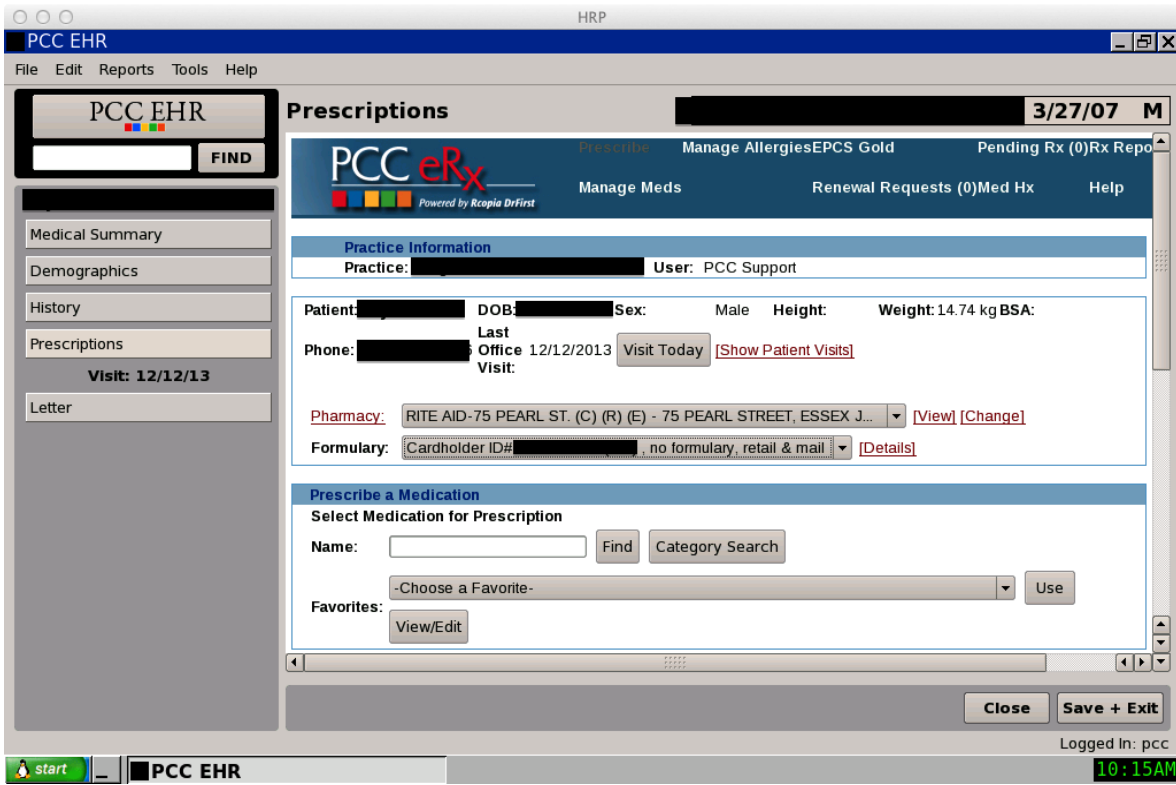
HRP
PCC EHR
File Edit Reports Tools Help
PCC EHR
FIND
Medical Summary
Demographics
History
Prescriptions
Visit: 12/12/13
Letter

Prescriptions
3/27/07 M

PCC eRx
Powered by Rcopia DrFirst
Prescribe Manage AllergiesEPCS Gold Pending Rx (0)Rx Repo
Manage Meds Renewal Requests (0)Med Hx Help

Practice Information
Practice: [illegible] User: PCC Support

Patient: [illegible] DOB: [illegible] Sex: Male Height: Weight: 14.74 kg BSA:
Phone: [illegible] Last Office Visit: 12/12/2013 Visit Today [Show Patient Visits]

Pharmacy: RITE AID-75 PEARL ST. (C) (R) (E) - 75 PEARL STREET, ESSEX J... [View] [Change]
Formulary: Cardholder ID# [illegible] , no formulary, retail & mail [Details]

Prescribe a Medication
Select Medication for Prescription
Name: Find Category Search
Favorites: -Choose a Favorite- Use
View/Edit

Close Save + Exit
Logged In: pcc
start PCC EHR 10:15AM